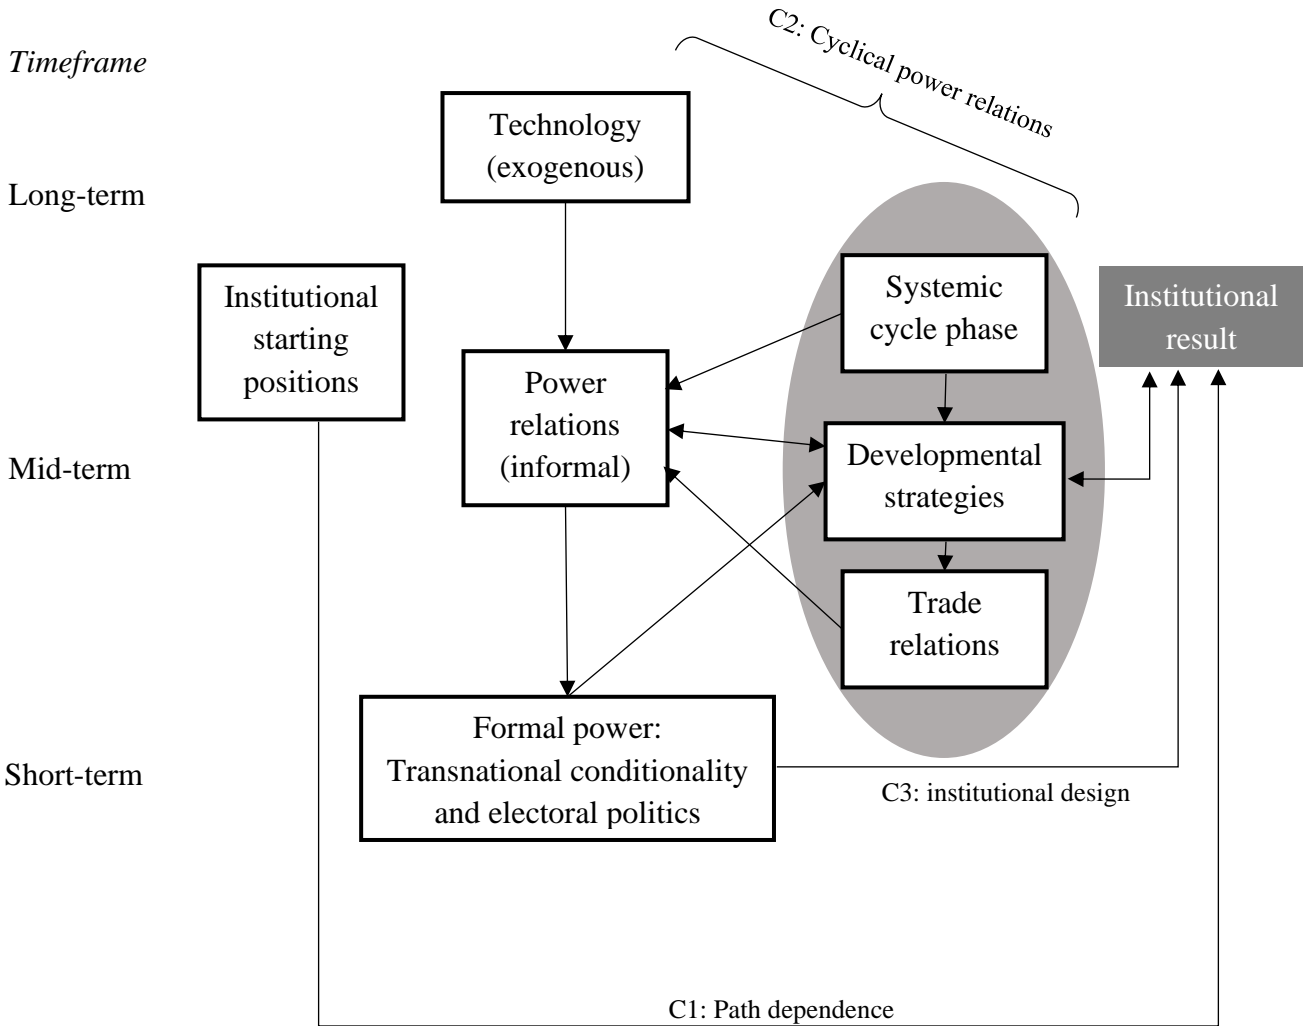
Timeframe

C2: Cyclical power relations

Technology (exogenous)

Long-term

Institutional starting positions

Systemic cycle phase

Institutional result

Power relations (informal)

Mid-term

Developmental strategies

Trade relations

Formal power: Transnational conditionality and electoral politics

Short-term

C3: institutional design

C1: Path dependence